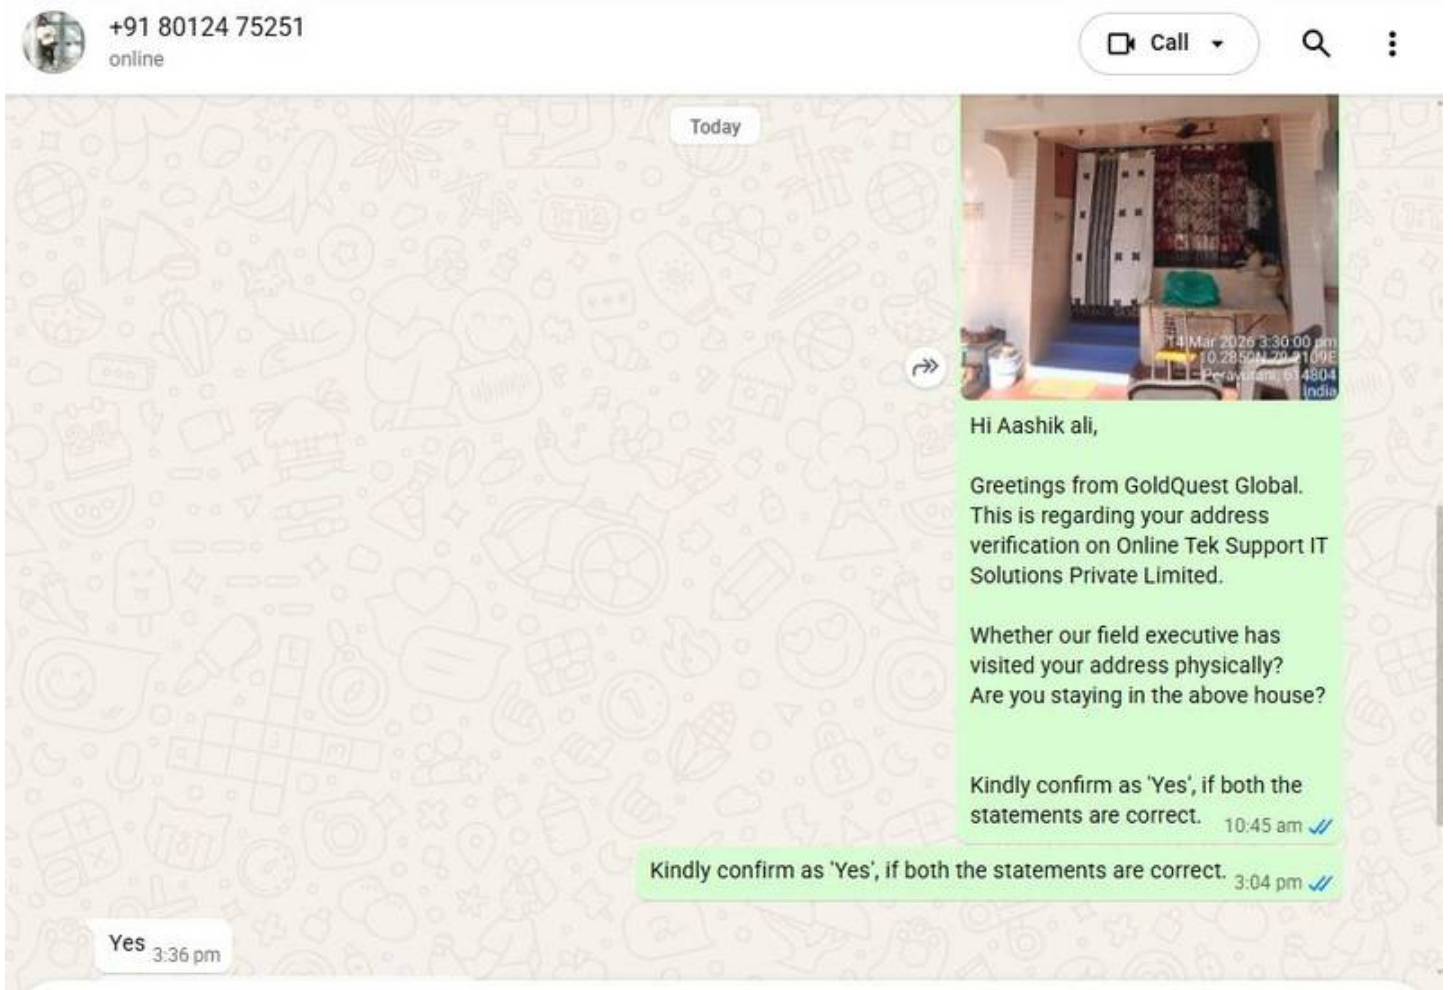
+91 80124 75251
online

Call

Today

14 Mar 2026 3:30:00 pm
10.2850N 79.2109E
Peravurani 614804
India

Hi Aashik ali,

Greetings from GoldQuest Global. This is regarding your address verification on Online Tek Support IT Solutions Private Limited.

Whether our field executive has visited your address physically?
Are you staying in the above house?

Kindly confirm as 'Yes', if both the statements are correct. 10:45 am

Kindly confirm as 'Yes', if both the statements are correct. 3:04 pm

Yes 3:36 pm